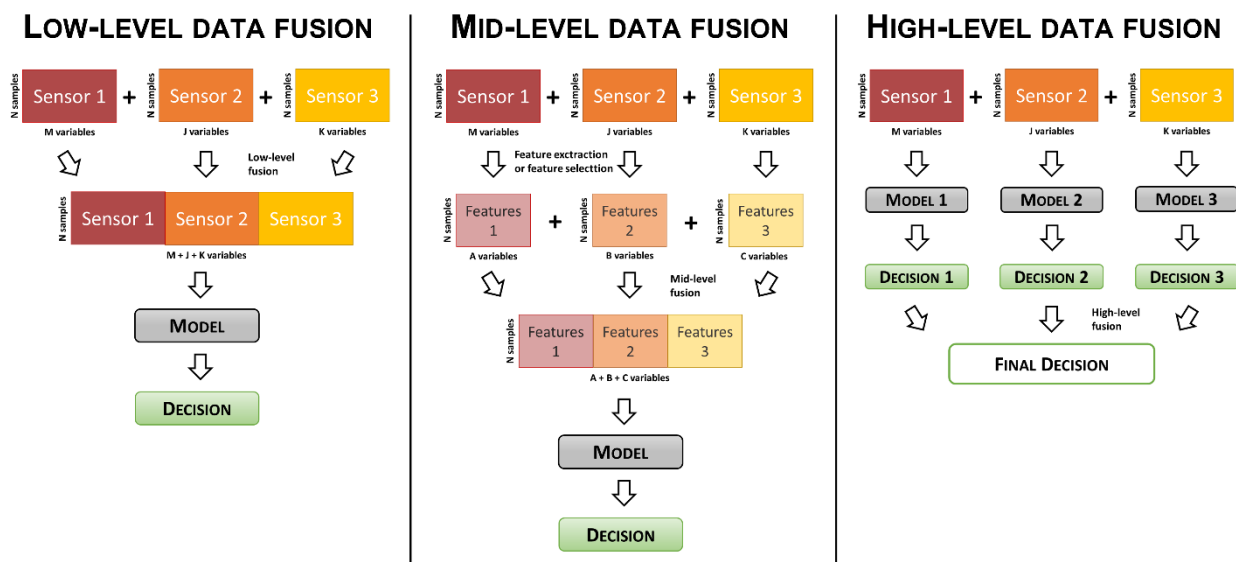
LOW-LEVEL DATA FUSION

N samples Sensor 1 + N samples Sensor 2 + N samples Sensor 3
M variables J variables K variables

Low-level fusion

N samples Sensor 1 Sensor 2 Sensor 3
M + J + K variables

MODEL

DECISION

MID-LEVEL DATA FUSION

N samples Sensor 1 + N samples Sensor 2 + N samples Sensor 3
M variables J variables K variables

Feature exctraction or feature selecttion

N samples Features 1 + N samples Features 2 + N samples Features 3
A variables B variables C variables

Mid-level fusion

N samples Features 1 Features 2 Features 3
A + B + C variables

MODEL

DECISION

HIGH-LEVEL DATA FUSION

N samples Sensor 1 + N samples Sensor 2 + N samples Sensor 3
M variables J variables K variables

MODEL 1 MODEL 2 MODEL 3

DECISION 1 DECISION 2 DECISION 3

High-level fusion

FINAL DECISION